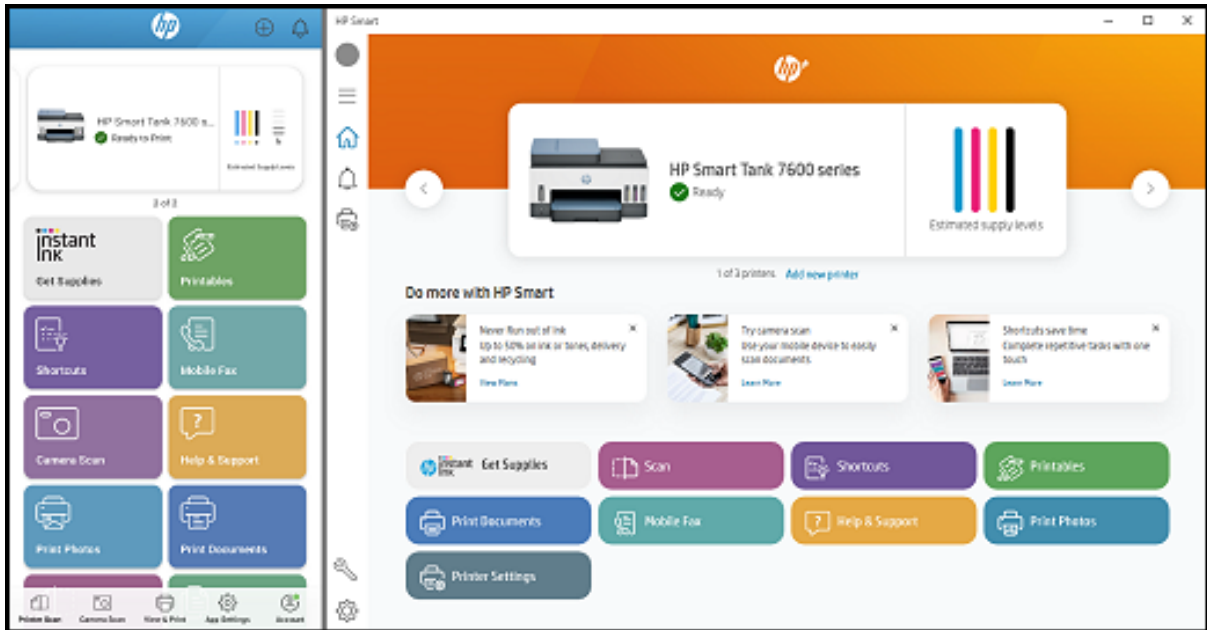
HP Smart Tank 7600 s...
Ready to Print

Estimated Supply Levels

1 of 3

instant ink
Get Supplies

Printables

Shortcuts

Mobile Fax

Camera Scan

Help & Support

Print Photos

Print Documents

Printer Scan
Camera Scan
View & Print
App Settings
Account

HP Smart

HP Smart Tank 7600 series
Ready

Estimated supply levels

1 of 3 printers Add new printer

Do more with HP Smart

Never Run out of ink
Up to 50% on ink or toner, delivery and recycling
View More

Try camera scan
Use your mobile device to easily scan documents
Learn More

Shortcuts save time
Complete repetitive tasks with one touch
Learn More

instant ink Get Supplies

Scan

Shortcuts

Printables

Print Documents

Mobile Fax

Help & Support

Print Photos

Printer Settings